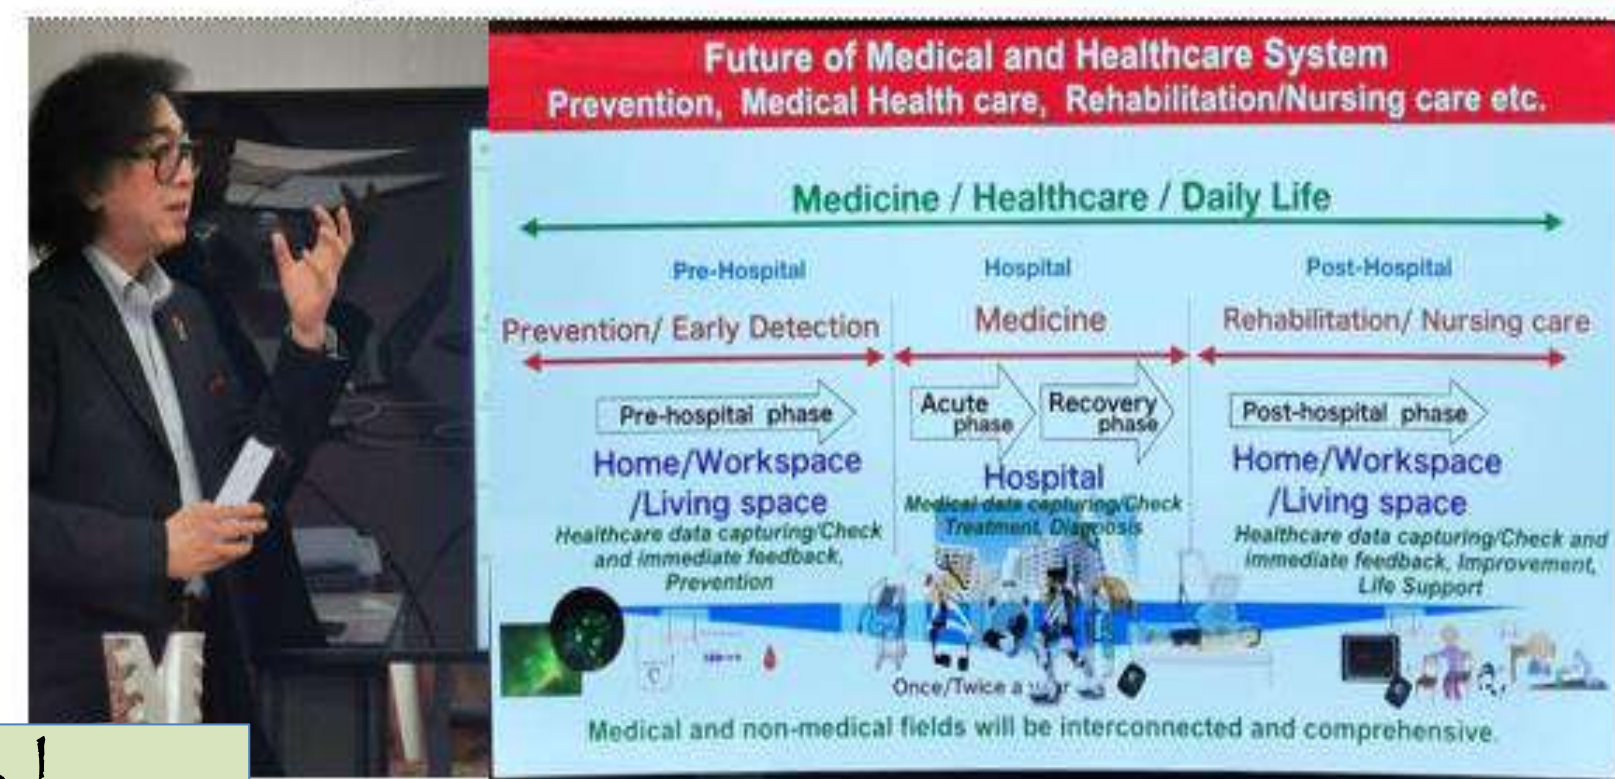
Future of Medical and Healthcare System
Prevention, Medical Health care, Rehabilitation/Nursing care etc.

Medicine / Healthcare / Daily Life

Pre-Hospital

Prevention/ Early Detection

Pre-hospital phase

Home/Workspace /Living space

Healthcare data capturing/Check and immediate feedback, Prevention

Hospital

Medicine

Acute phase

Recovery phase

Hospital

Medical data capturing/Check Treatment, Diagnosis

Post-Hospital

Rehabilitation/ Nursing care

Post-hospital phase

Home/Workspace /Living space

Healthcare data capturing/Check and immediate feedback, Improvement, Life Support

Once/Twice a year

Medical and non-medical fields will be interconnected and comprehensive.